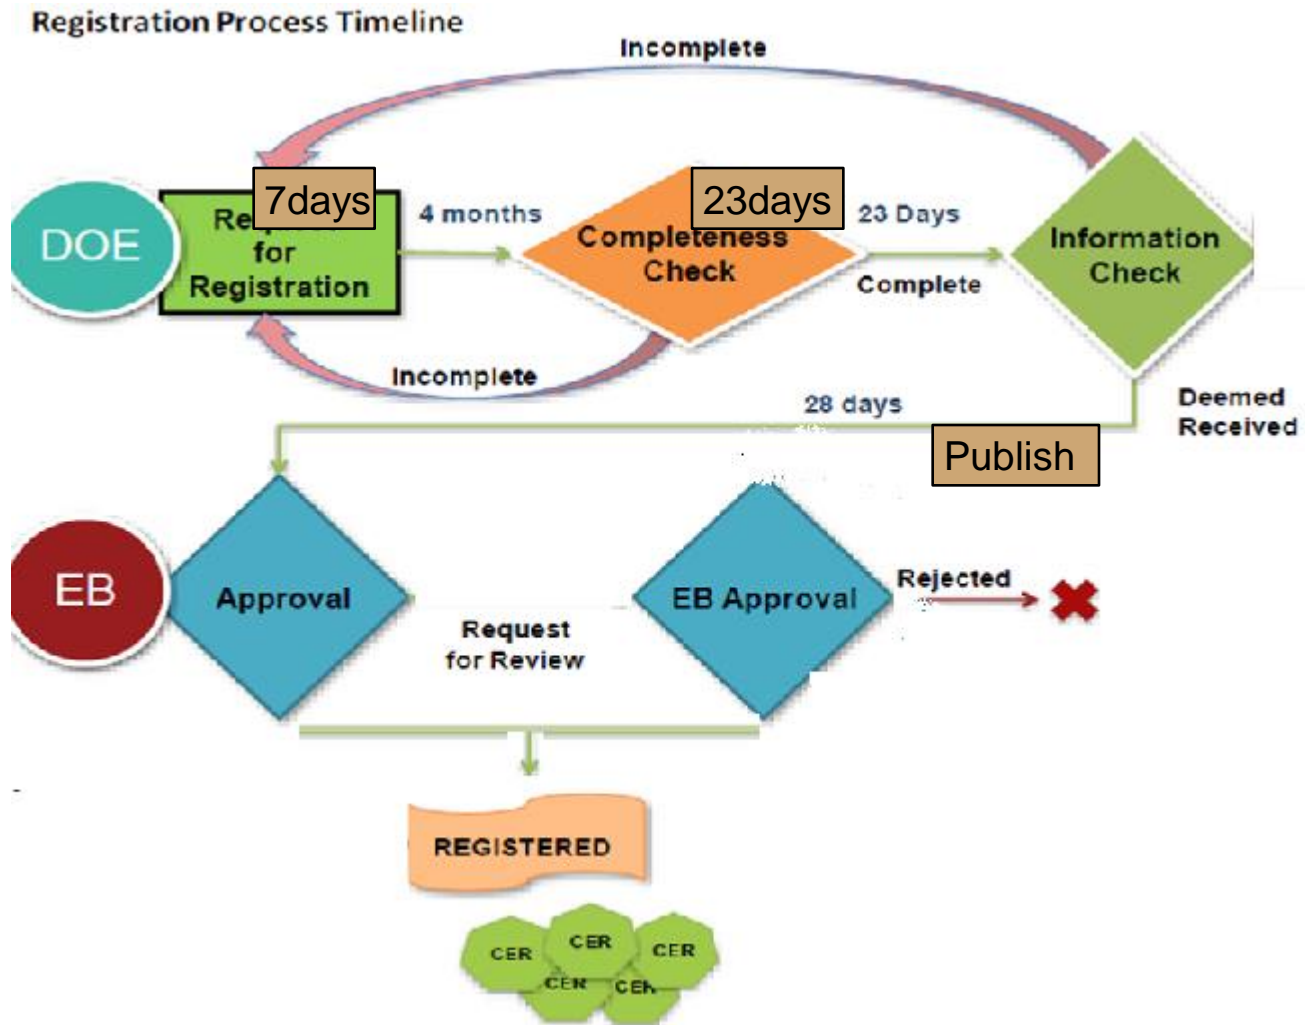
Registration Process Timeline

Incomplete

DOE

Re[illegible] for Registration

7days

4 months

Completeness Check

23days

23 Days

Complete

Information Check

Incomplete

28 days

Deemed Received

Publish

EB

Approval

Request for Review

EB Approval

Rejected

REGISTERED

CER

CER

CER

CER

CER